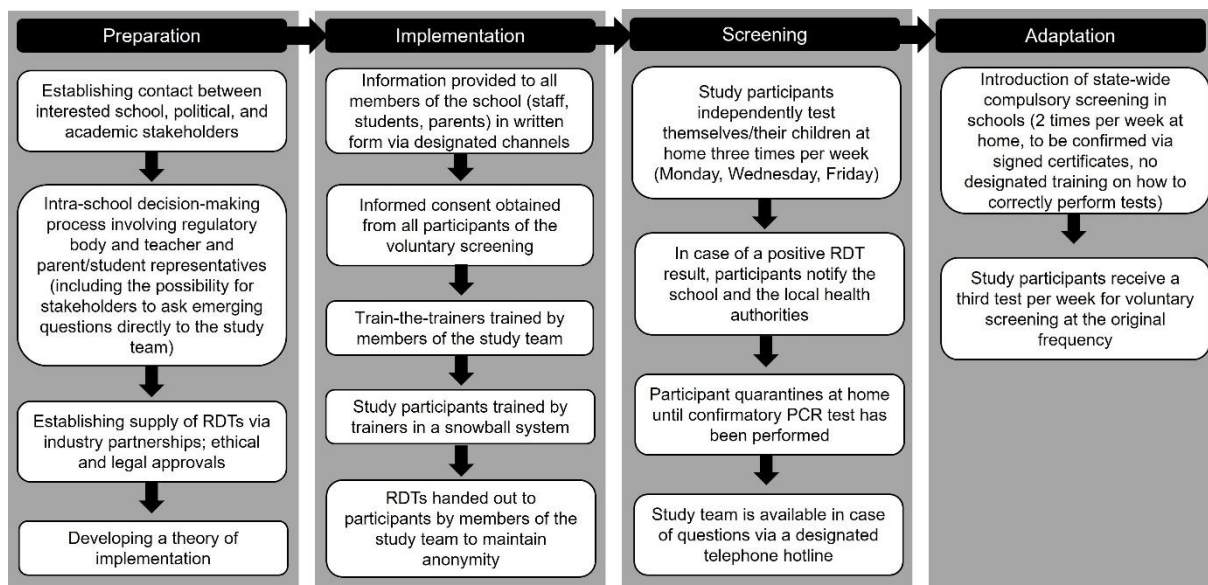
Preparation

Establishing contact between interested school, political, and academic stakeholders

Intra-school decision-making process involving regulatory body and teacher and parent/student representatives (including the possibility for stakeholders to ask emerging questions directly to the study team)

Establishing supply of RDTs via industry partnerships; ethical and legal approvals

Developing a theory of implementation

Implementation

Information provided to all members of the school (staff, students, parents) in written form via designated channels

Informed consent obtained from all participants of the voluntary screening

Train-the-trainers trained by members of the study team

Study participants trained by trainers in a snowball system

RDTs handed out to participants by members of the study team to maintain anonymity

Screening

Study participants independently test themselves/their children at home three times per week (Monday, Wednesday, Friday)

In case of a positive RDT result, participants notify the school and the local health authorities

Participant quarantines at home until confirmatory PCR test has been performed

Study team is available in case of questions via a designated telephone hotline

Adaptation

Introduction of state-wide compulsory screening in schools (2 times per week at home, to be confirmed via signed certificates, no designated training on how to correctly perform tests)

Study participants receive a third test per week for voluntary screening at the original frequency